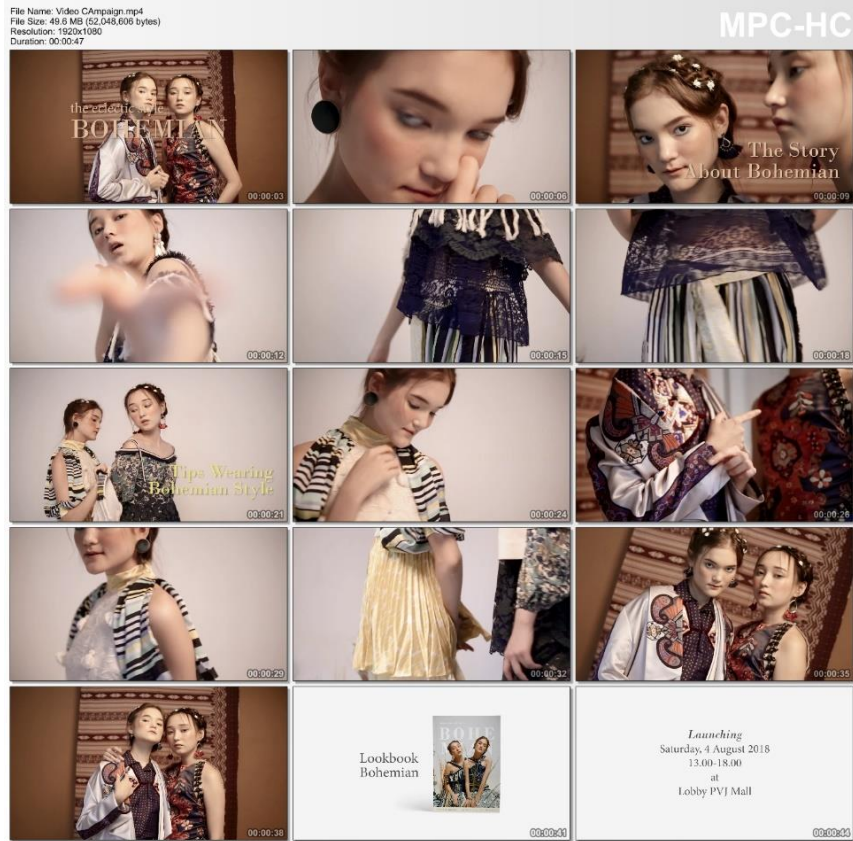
File Name: Video CAmpaign.mp4
File Size: 49.6 MB (52,048,606 bytes)
Resolution: 1920x1080
Duration: 00:00:47

MPC-HC

the eclectic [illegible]
BOHEMIAN
00:00:03

00:00:06

The Story
About Bohemian
00:00:09

00:00:12

00:00:15

00:00:18

Tips Wearing
Bohemian Style
00:00:21

00:00:24

00:00:26

00:00:29

00:00:32

00:00:35

00:00:38

Lookbook
Bohemian
BOHE
00:00:41

Launching
Saturday, 4 August 2018
13.00-18.00
at
Lobby PVJ Mall
00:00:44